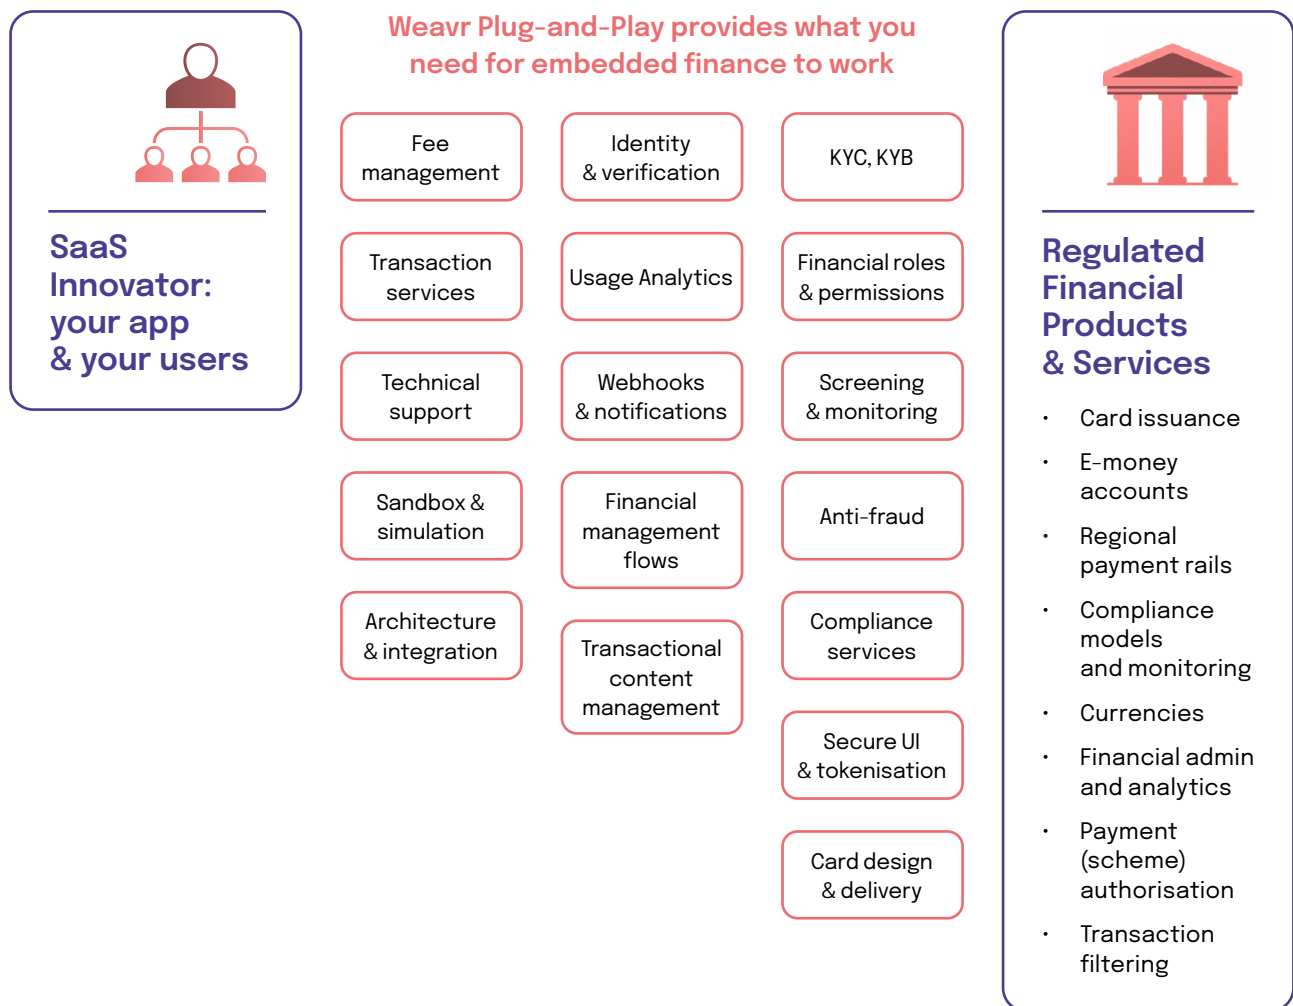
SaaS Innovator: your app & your users

Weavr Plug-and-Play provides what you need for embedded finance to work

Fee management

Identity & verification

KYC, KYB

Transaction services

Usage Analytics

Financial roles & permissions

Technical support

Webhooks & notifications

Screening & monitoring

Sandbox & simulation

Financial management flows

Anti-fraud

Architecture & integration

Transactional content management

Compliance services

Secure UI & tokenisation

Card design & delivery

Regulated Financial Products & Services

- Card issuance
- E-money accounts
- Regional payment rails
- Compliance models and monitoring
- Currencies
- Financial admin and analytics
- Payment (scheme) authorisation
- Transaction filtering